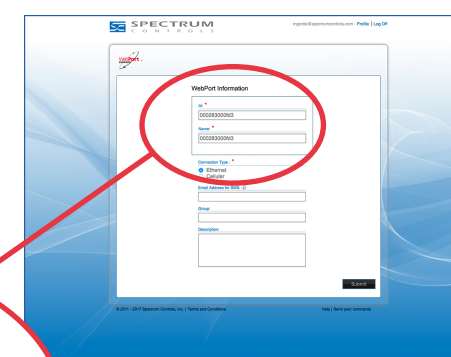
SPECTRUM
CONTROLS

mgorte@spectrumcontrols.com · Profile | Log Off

WebPort

WebPort Information

Id *
0002830003453

Name *
0002830003453

Connection Type: *
Ethernet
Cellular

Email Address for SMS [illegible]

Group

Description

Submit

© 2011 - 2017 Spectrum Controls, Inc. | Terms and Conditions

Help | Send your comments